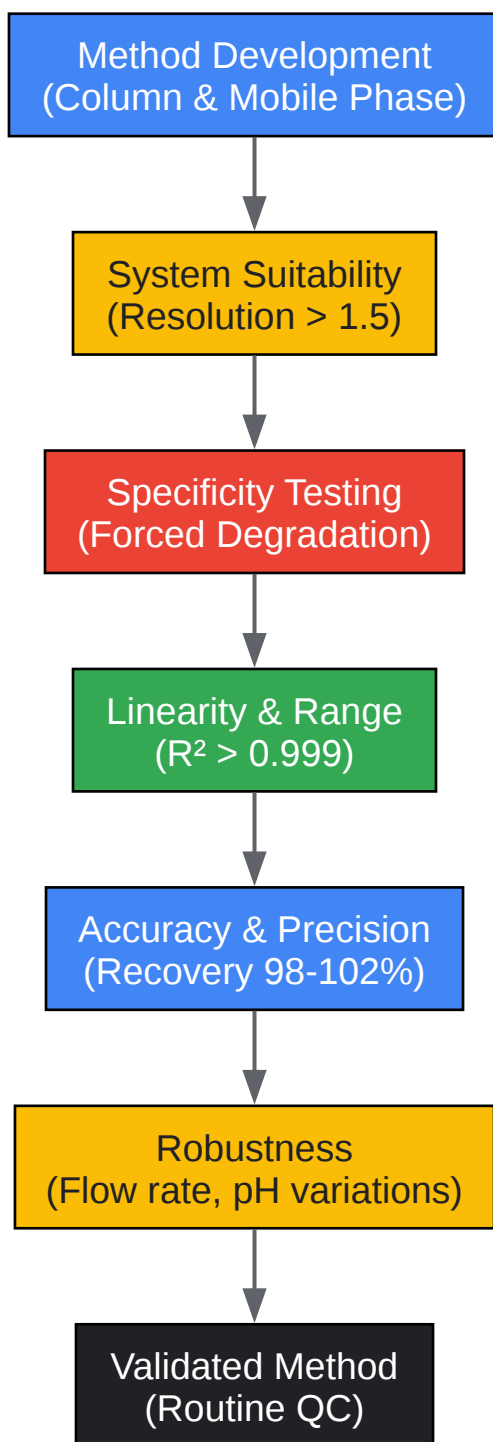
Method Development
(Column & Mobile Phase)

System Suitability
(Resolution > 1.5)

Specificity Testing
(Forced Degradation)

Linearity & Range
($R^2$ > 0.999)

Accuracy & Precision
(Recovery 98-102%)

Robustness
(Flow rate, pH variations)

Validated Method
(Routine QC)